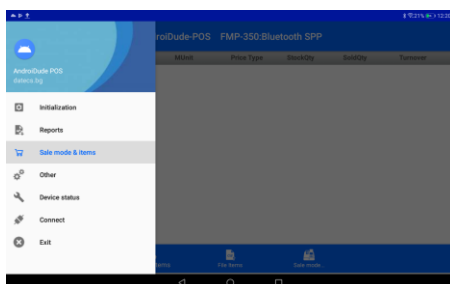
21% 12:2

AndroiDude POS
datecs.bg

Initialization

Reports

Sale mode & items

Other

Device status

Connect

Exit

roiDude-POS FMP-350:Bluetooth SPP

MUnit

Price Type

StockQty

SoldQty

Turnover

Items

File items

Sale mode